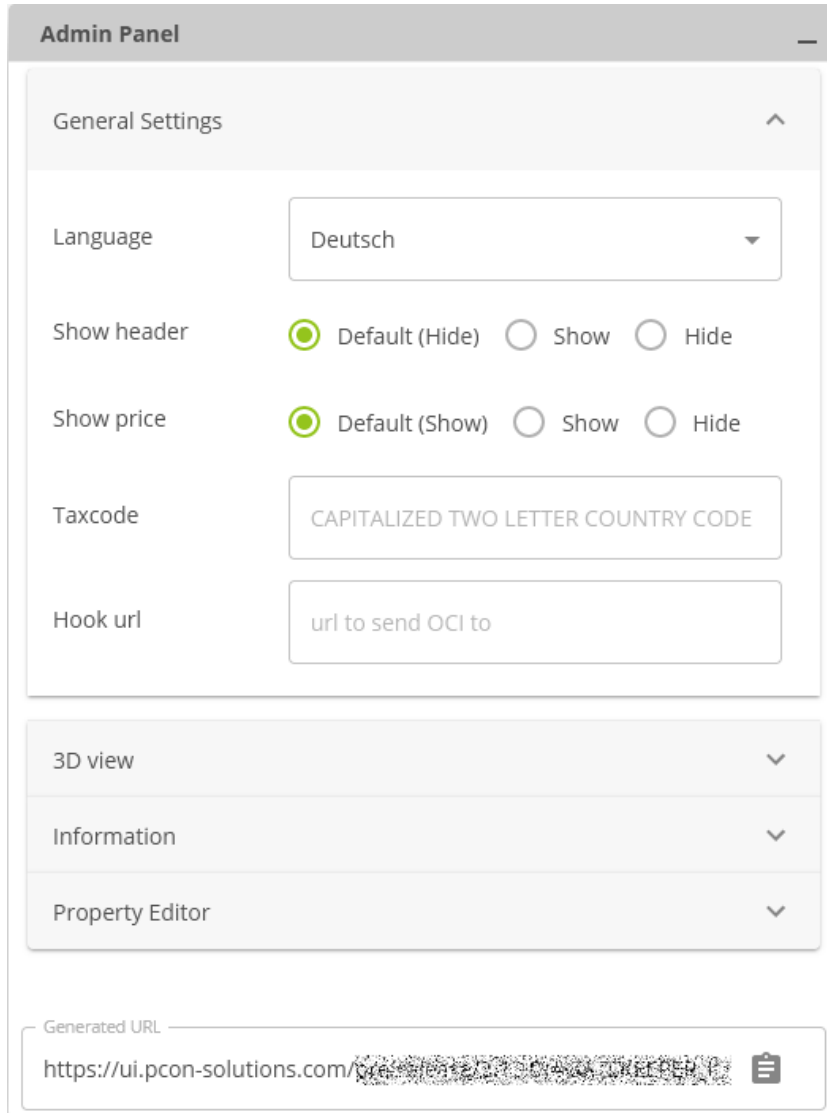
Admin Panel

General Settings

Language
Deutsch

Show header
Default (Hide) Show Hide

Show price
Default (Show) Show Hide

Taxcode
CAPITALIZED TWO LETTER COUNTRY CODE

Hook url
url to send OCI to

3D view

Information

Property Editor

Generated URL
https://ui.pcon-solutions.com/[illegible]